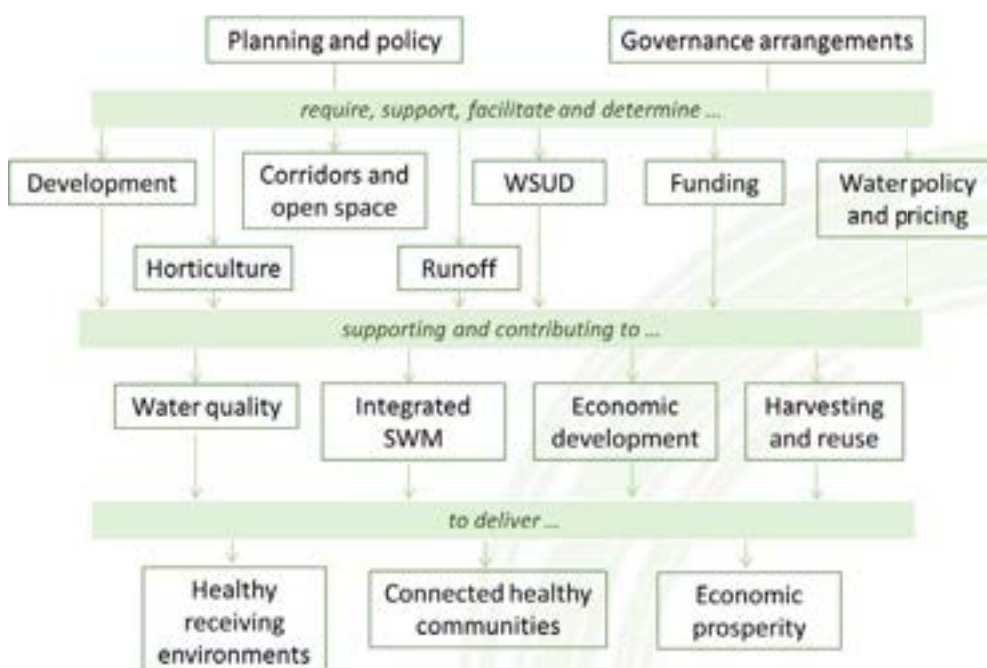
Planning and policy

Governance arrangements

require, support, facilitate and determine ...

Development

Corridors and open space

WSUD

Funding

Water policy and pricing

Horticulture

Runoff

supporting and contributing to ...

Water quality

Integrated SWM

Economic development

Harvesting and reuse

to deliver ...

Healthy receiving environments

Connected healthy communities

Economic prosperity